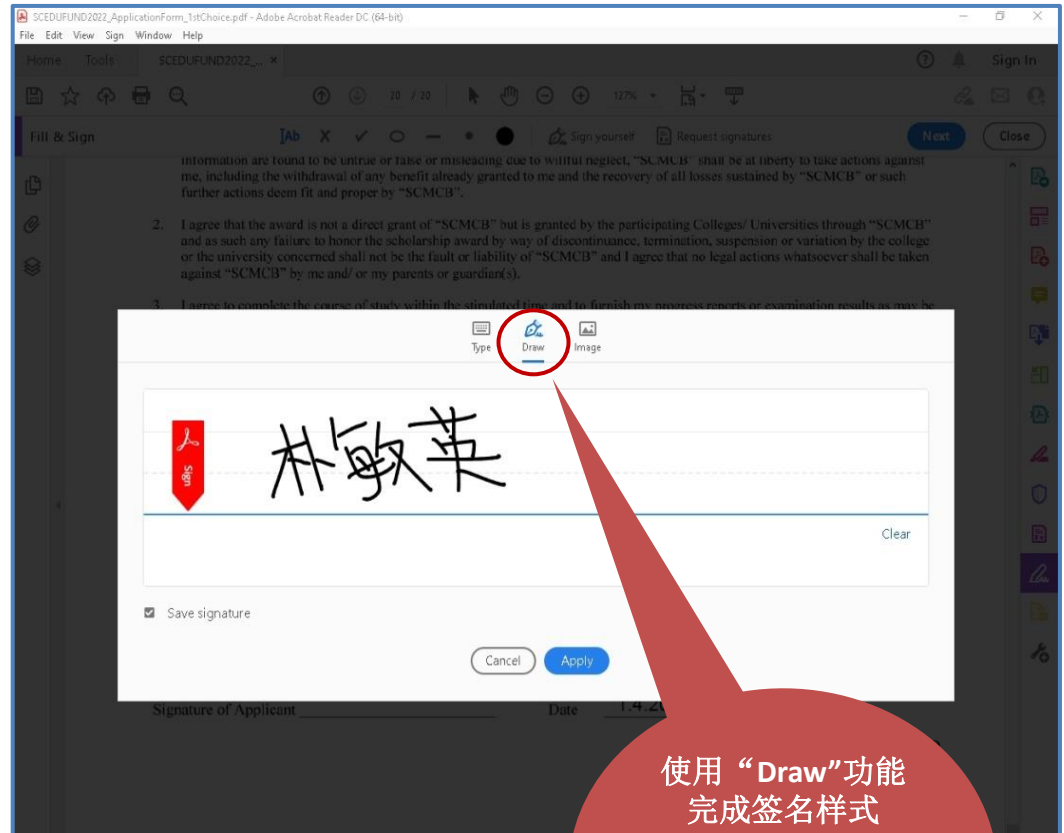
SCEDUFUND2022_ApplicationForm_1stChoice.pdf - Adobe Acrobat Reader DC (64-bit)

File Edit View Sign Window Help

Home Tools SCEDUFUND2022_... ×

Sign In

20 / 20 127%

Fill & Sign

Sign yourself Request signatures Next Close

information are found to be untrue or false or misleading due to willful neglect, "SCMCB" shall be at liberty to take actions against me, including the withdrawal of any benefit already granted to me and the recovery of all losses sustained by "SCMCB" or such further actions deem fit and proper by "SCMCB".

2. I agree that the award is not a direct grant of "SCMCB" but is granted by the participating Colleges/ Universities through "SCMCB" and as such any failure to honor the scholarship award by way of discontinuance, termination, suspension or variation by the college or the university concerned shall not be the fault or liability of "SCMCB" and I agree that no legal actions whatsoever shall be taken against "SCMCB" by me and/ or my parents or guardian(s).

3. I agree to complete the course of study within the stipulated time and to furnish my progress reports or examination results as may be

Type Draw Image

Sign

林敏英

Clear

Save signature

Cancel Apply

Signature of Applicant ____________________ Date 1.4.2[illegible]

使用“Draw”功能完成签名样式